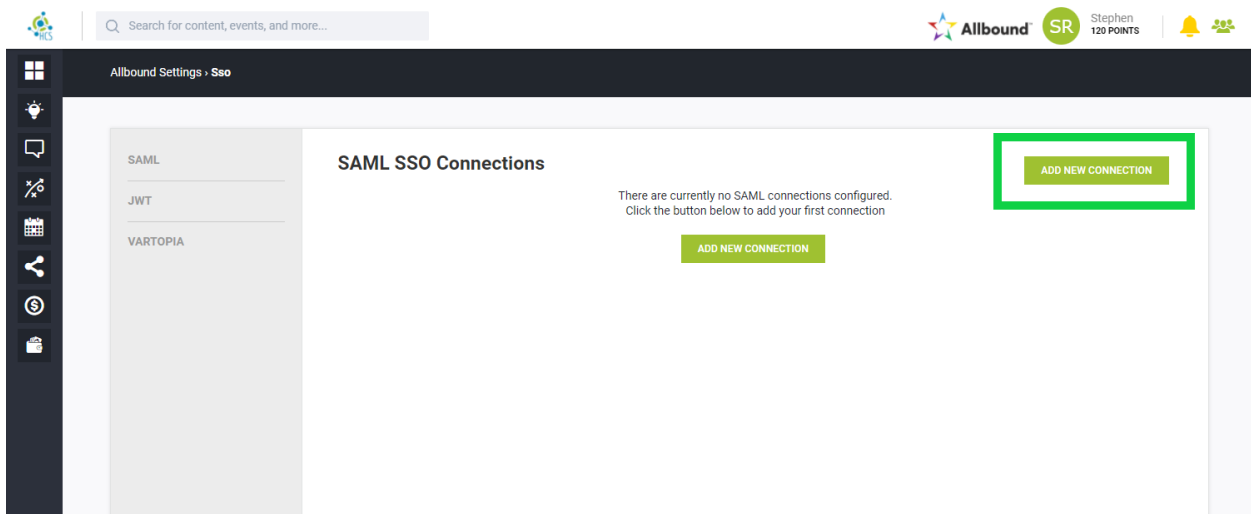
HCS

Search for content, events, and more...

Allbound™ SR Stephen 120 POINTS

Allbound Settings › Sso

SAML

JWT

VARTOPIA

SAML SSO Connections

ADD NEW CONNECTION

There are currently no SAML connections configured.
Click the button below to add your first connection

ADD NEW CONNECTION